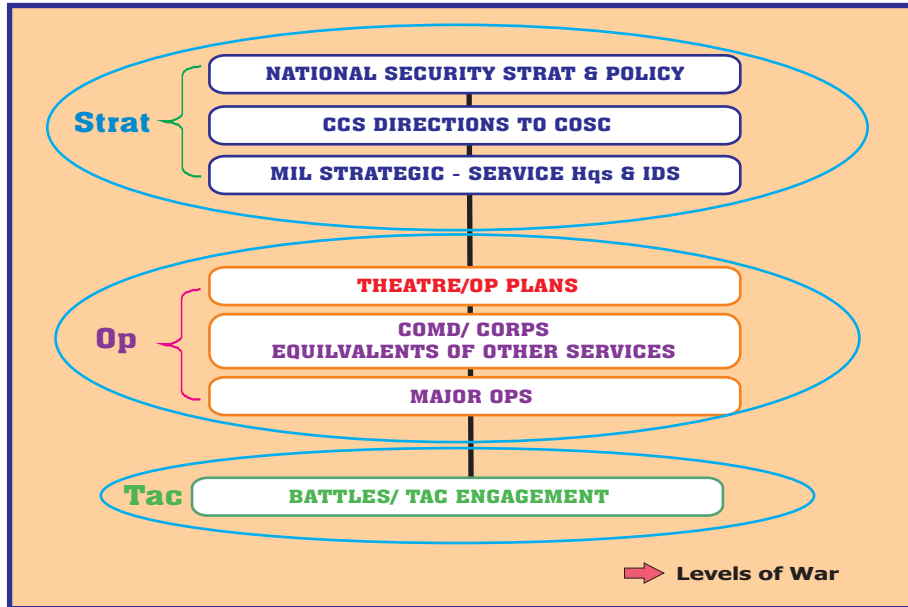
Strat

NATIONAL SECURITY STRAT & POLICY

CCS DIRECTIONS TO COSC

MIL STRATEGIC - SERVICE Hqs & IDS

Op

THEATRE/OP PLANS

COMD/ CORPS EQUILVALENTS OF OTHER SERVICES

MAJOR OPS

Tac

BATTLES/ TAC ENGAGEMENT

Levels of War